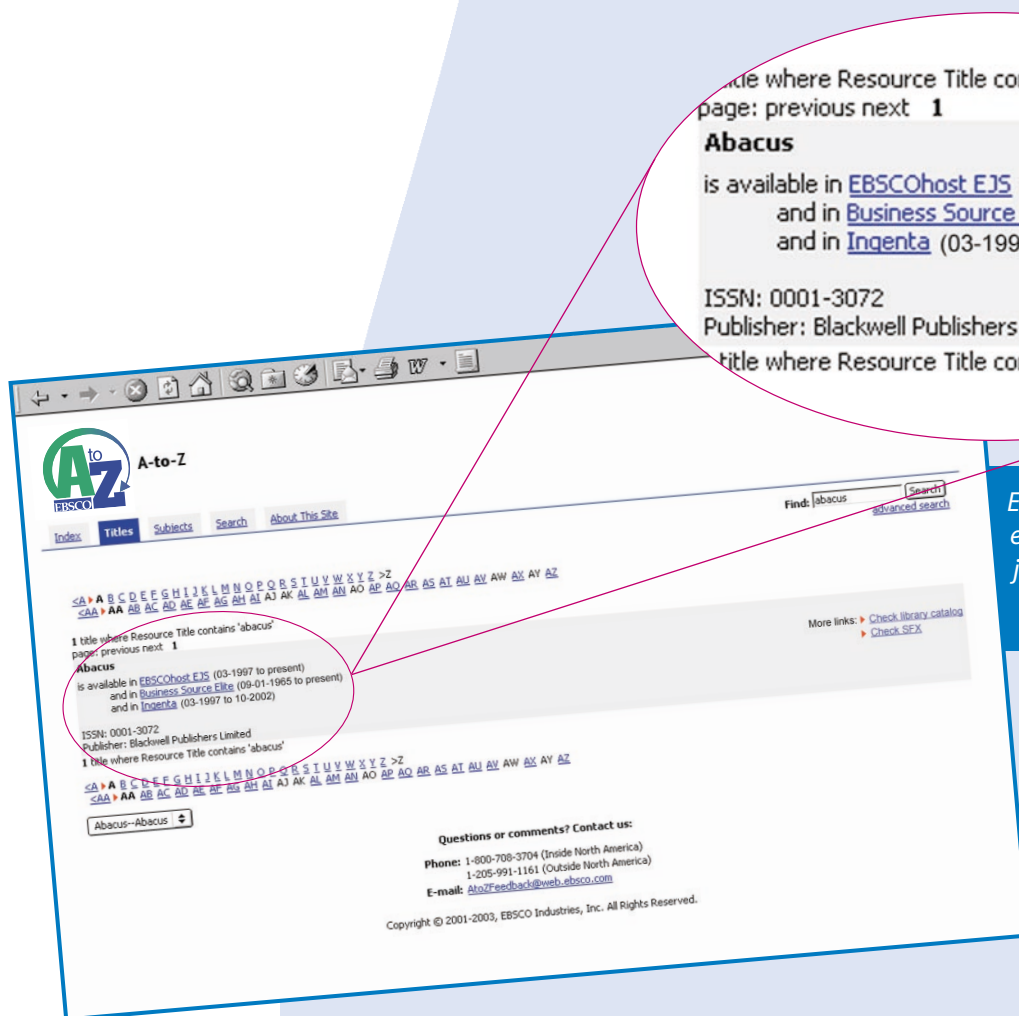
title where Resource Title co
page: previous next 1
Abacus
is available in EBSCOhost EJS
and in Business Source
and in Ingenta (03-199
ISSN: 0001-3072
Publisher: Blackwell Publishers
title where Resource Title co

E
e
j

A to Z EBSCO
A-to-Z

Index Titles Subjects Search About This Site

Find: abacus Search
advanced search

<A ▸ A B C D E F G H I J K L M N O P Q R S T U V W X Y Z >Z
<AA ▸ AA AB AC AD AE AF AG AH AI AJ AK AL AM AN AO AP AQ AR AS AT AU AV AW AX AY AZ

1 title where Resource Title contains 'abacus'
page: previous next 1

More links: ▸ Check library catalog
▸ Check SFX

Abacus
is available in EBSCOhost EJS (03-1997 to present)
and in Business Source Elite (09-01-1965 to present)
and in Ingenta (03-1997 to 10-2002)

ISSN: 0001-3072
Publisher: Blackwell Publishers Limited
1 title where Resource Title contains 'abacus'

<A ▸ A B C D E F G H I J K L M N O P Q R S T U V W X Y Z >Z
<AA ▸ AA AB AC AD AE AF AG AH AI AJ AK AL AM AN AO AP AQ AR AS AT AU AV AW AX AY AZ

Abacus--Abacus

Questions or comments? Contact us:
Phone: 1-800-708-3704 (Inside North America)
1-205-991-1161 (Outside North America)
E-mail: AtoZFeedback@web.ebsco.com

Copyright © 2001-2003, EBSCO Industries, Inc. All Rights Reserved.